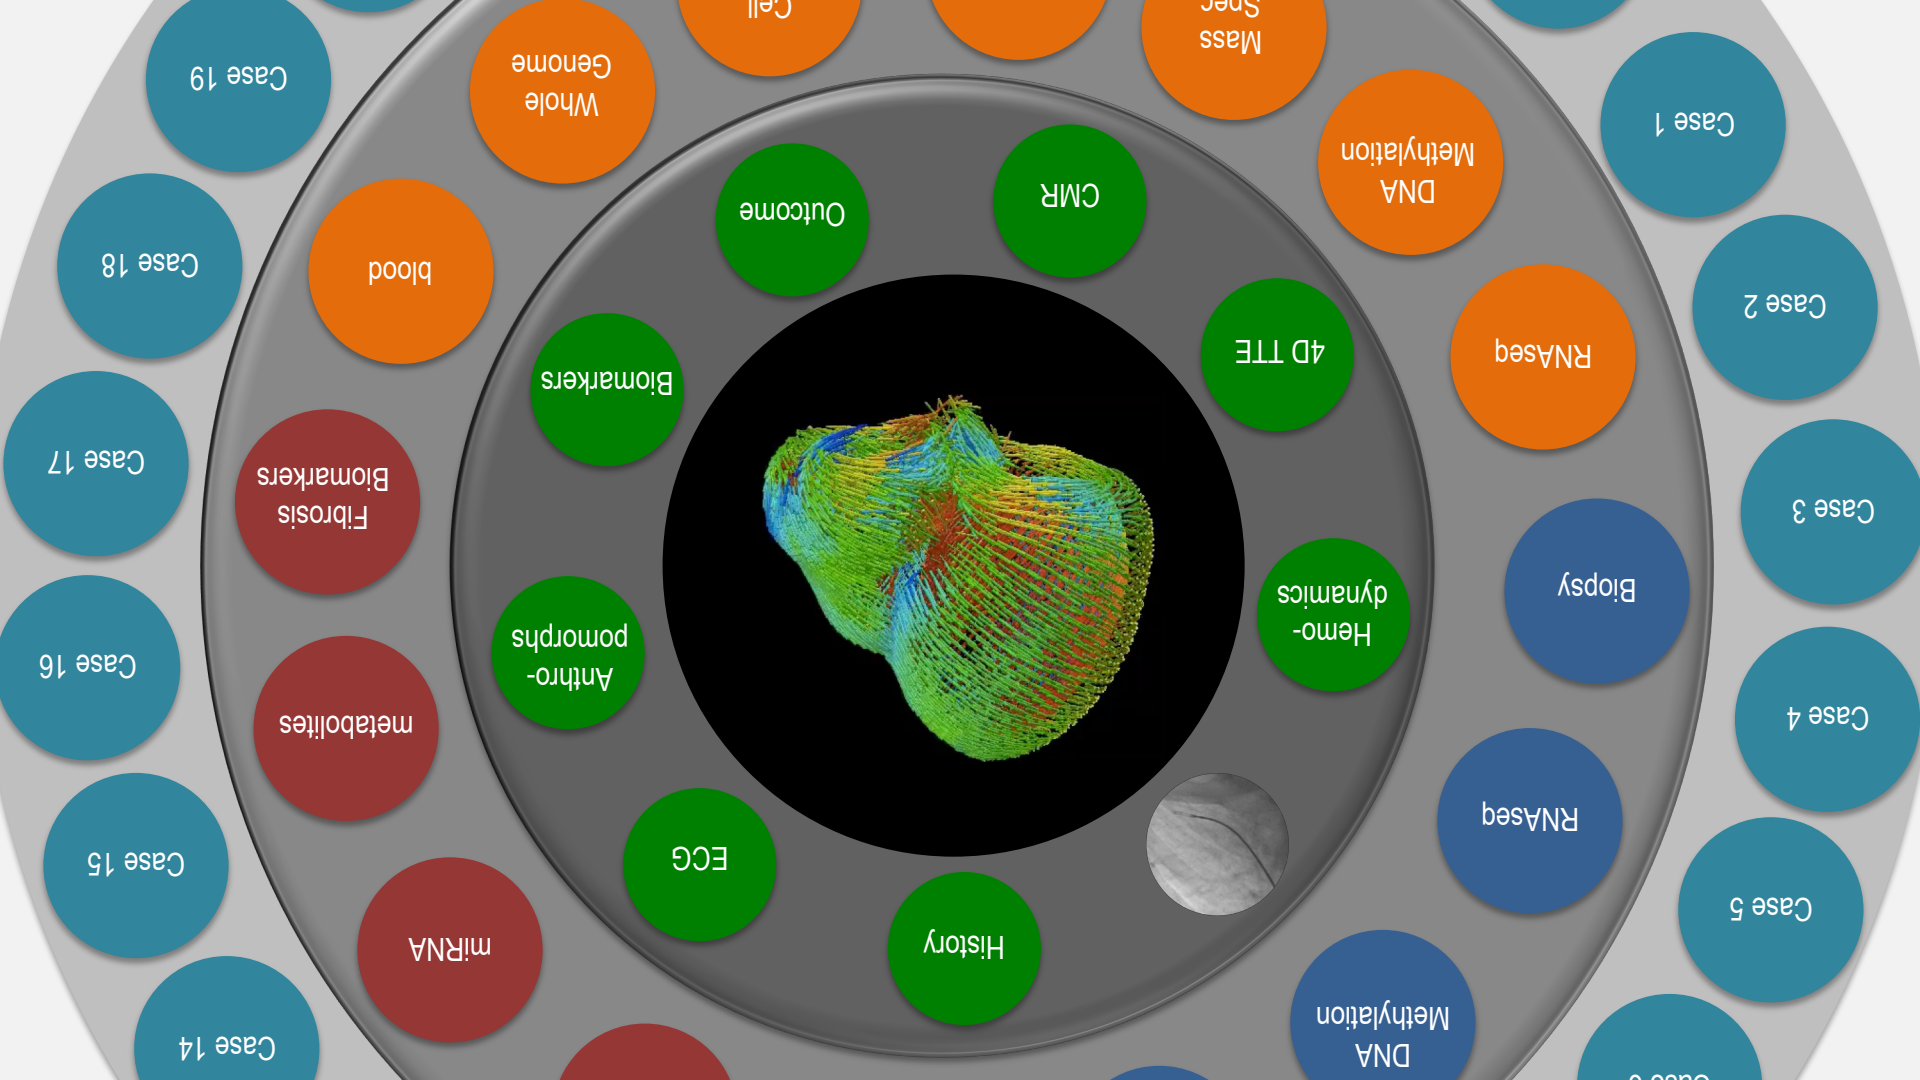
Case 19

Whole Genome

Cell

Mass Spec

Case 1

DNA Methylation

CMR

Outcome

Case 18

blood

Biomarkers

4D TTE

RNAseq

Case 2

Case 17

Fibrosis Biomarkers

Case 3

Biopsy

Hemo-dynamics

Anthro-pomorphs

Case 16

metabolites

Case 4

RNAseq

ECG

Case 15

miRNA

History

Case 5

DNA Methylation

Case 14

Case 6